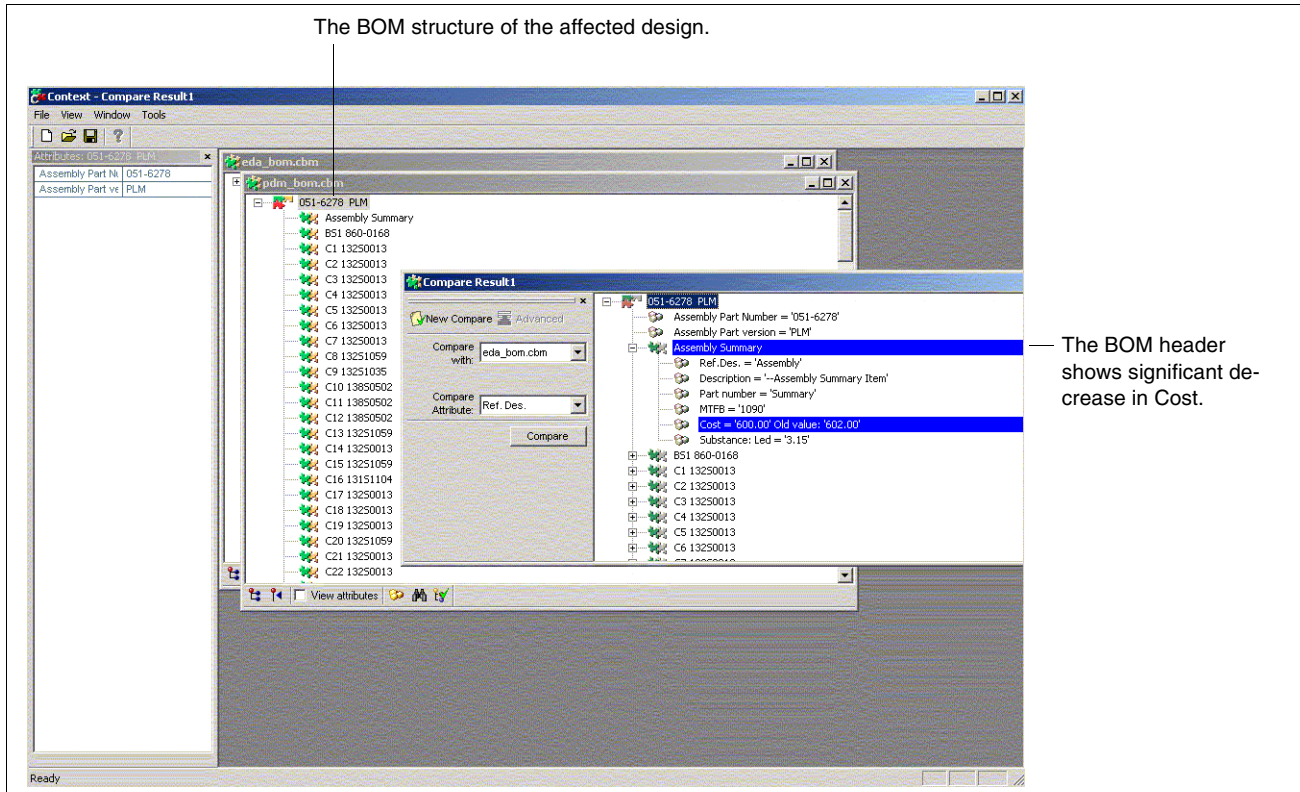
The BOM structure of the affected design.

Context - Compare Result1

File View Window Tools

Attributes: 051-6278 PLM

| Assembly Part Nu | 051-6278 |
|---|---|
| Assembly Part ve | PLM |

eda_bom.cbm

pdm_bom.cbm

051-6278 PLM
Assembly Summary
B51 860-0168
C1 132S0013
C2 132S0013
C3 132S0013
C4 132S0013
C5 132S0013
C6 132S0013
C7 132S0013
C8 132S1059
C9 132S1035
C10 138S0502
C11 138S0502
C12 138S0502
C13 132S1059
C14 132S0013
C15 132S1059
C16 131S1104
C17 132S0013
C18 132S0013
C19 132S0013
C20 132S1059
C21 132S0013
C22 132S0013

View attributes

Compare Result1

New Compare Advanced

Compare with: eda_bom.cbm

Compare Attribute: Ref. Des.

Compare

051-6278 PLM
Assembly Part Number = '051-6278'
Assembly Part version = 'PLM'
Assembly Summary
Ref.Des. = 'Assembly'
Description = '--Assembly Summary Item'
Part number = 'Summary'
MTFB = '1090'
Cost = '600.00' Old value: '602.00'
Substance: Led = '3.15'
B51 860-0168
C1 132S0013
C2 132S0013
C3 132S0013
C4 132S0013
C5 132S0013
C6 132S0013

The BOM header shows significant decrease in Cost.

Ready